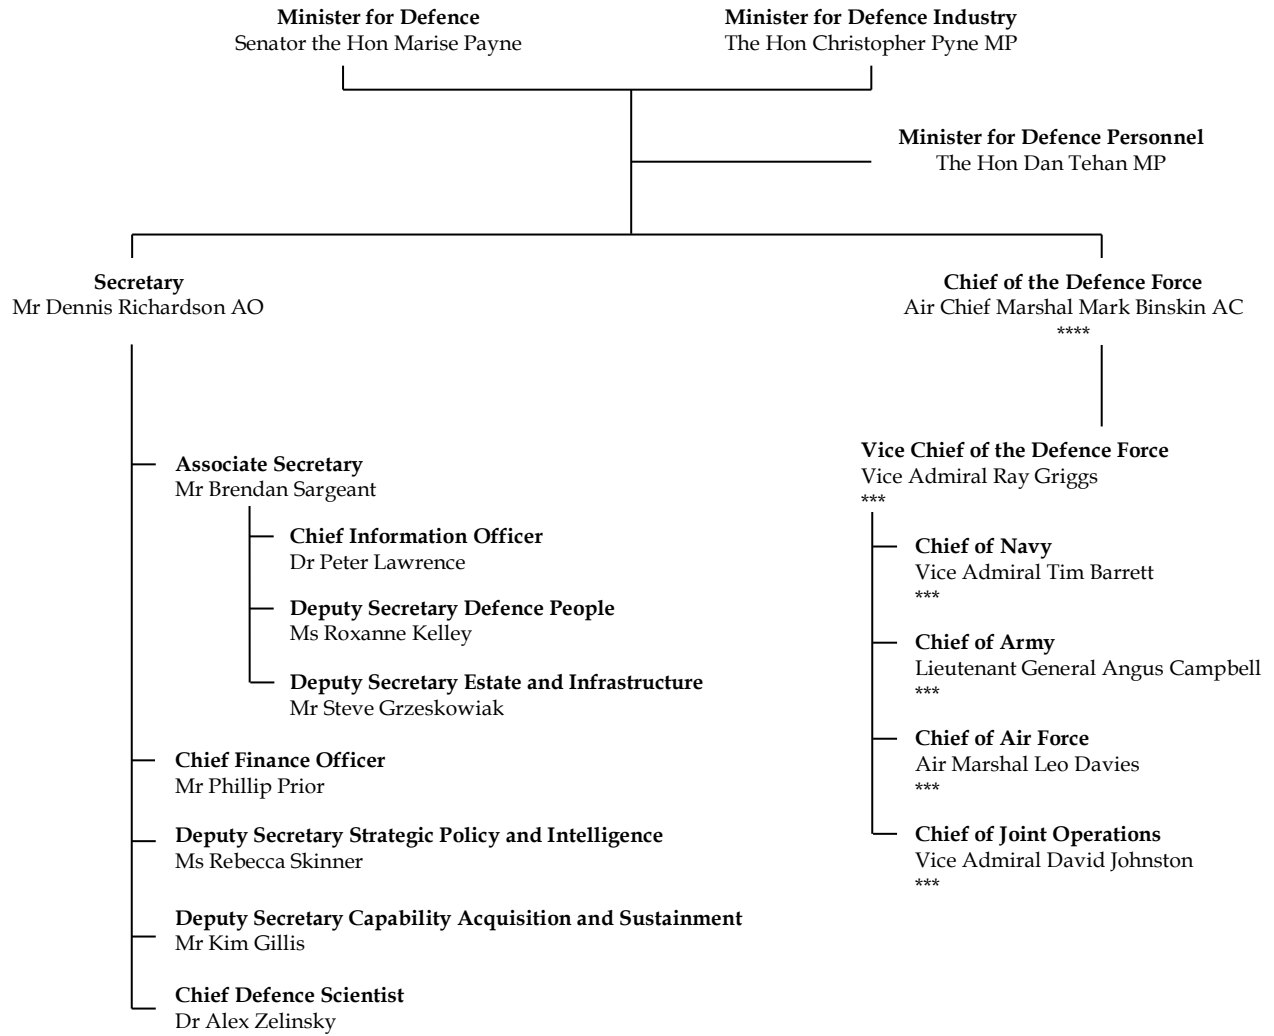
**Minister for Defence**
Senator the Hon Marise Payne

**Minister for Defence Industry**
The Hon Christopher Pyne MP

**Minister for Defence Personnel**
The Hon Dan Tehan MP

**Secretary**
Mr Dennis Richardson AO

**Associate Secretary**
Mr Brendan Sargeant

**Chief Information Officer**
Dr Peter Lawrence

**Deputy Secretary Defence People**
Ms Roxanne Kelley

**Deputy Secretary Estate and Infrastructure**
Mr Steve Grzeskowiak

**Chief Finance Officer**
Mr Phillip Prior

**Deputy Secretary Strategic Policy and Intelligence**
Ms Rebecca Skinner

**Deputy Secretary Capability Acquisition and Sustainment**
Mr Kim Gillis

**Chief Defence Scientist**
Dr Alex Zelinsky

**Chief of the Defence Force**
Air Chief Marshal Mark Binskin AC
****

**Vice Chief of the Defence Force**
Vice Admiral Ray Griggs
***

**Chief of Navy**
Vice Admiral Tim Barrett
***

**Chief of Army**
Lieutenant General Angus Campbell
***

**Chief of Air Force**
Air Marshal Leo Davies
***

**Chief of Joint Operations**
Vice Admiral David Johnston
***